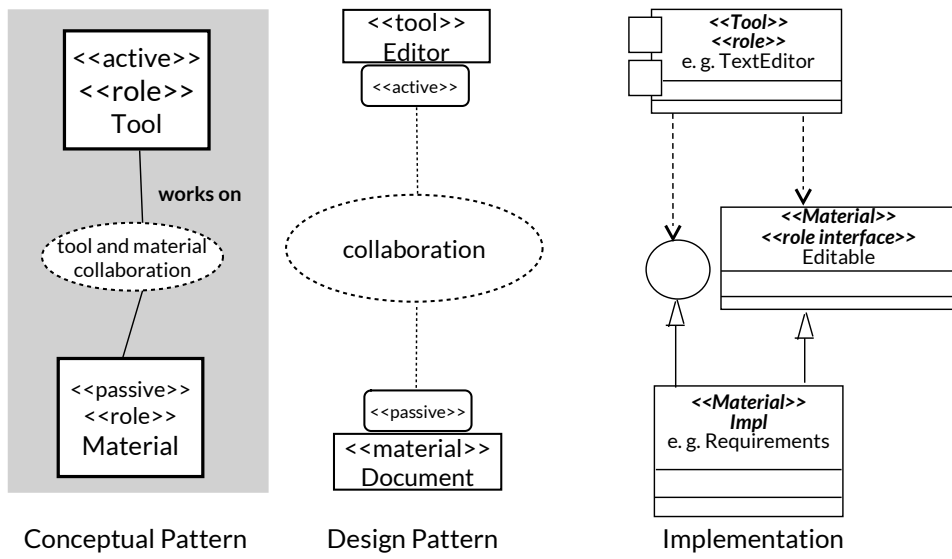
<<active>>
<<role>>
Tool

works on

tool and material collaboration

<<passive>>
<<role>>
Material

Conceptual Pattern

<<tool>>
Editor

<<active>>

collaboration

<<passive>>

<<material>>
Document

Design Pattern

*<<Tool>>*
*<<role>>*
e. g. TextEditor

*<<Material>>*
*<<role interface>>*
Editable

*<<Material>>*
*Impl*
e. g. Requirements

Implementation